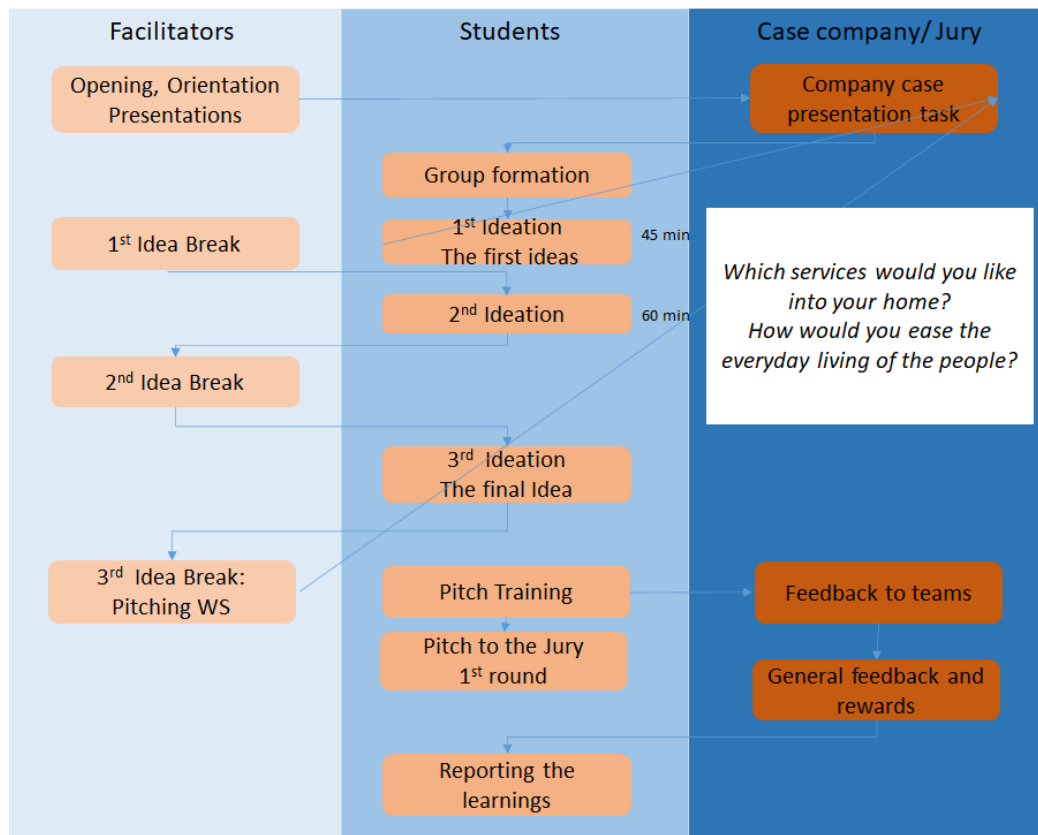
Facilitators

Students

Case company/ Jury

Opening, Orientation Presentations

Company case presentation task

Group formation

1$^{st}$ Idea Break

1$^{st}$ Ideation The first ideas

45 min

Which services would you like into your home? How would you ease the everyday living of the people?

2$^{nd}$ Ideation

60 min

2$^{nd}$ Idea Break

3$^{rd}$ Ideation The final Idea

3$^{rd}$ Idea Break: Pitching WS

Pitch Training

Feedback to teams

Pitch to the Jury 1$^{st}$ round

General feedback and rewards

Reporting the learnings